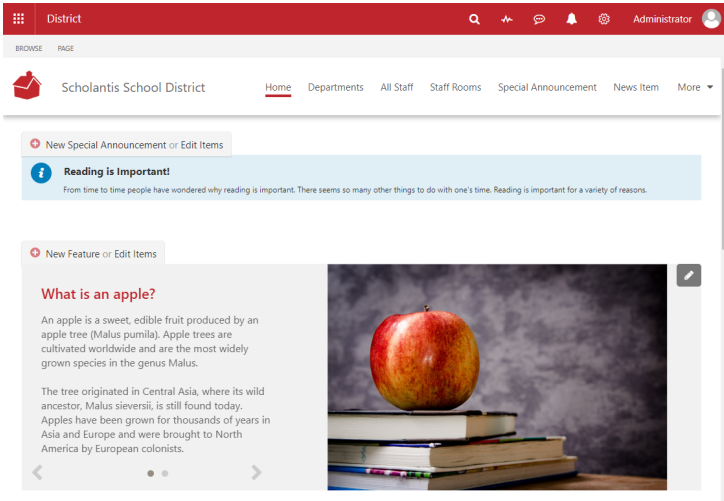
District

Administrator

BROWSE PAGE

Scholantis School District

Home Departments All Staff Staff Rooms Special Announcement News Item More

New Special Announcement or Edit Items

Reading is Important!

From time to time people have wondered why reading is important. There seems so many other things to do with one's time. Reading is important for a variety of reasons.

New Feature or Edit Items

What is an apple?

An apple is a sweet, edible fruit produced by an apple tree (Malus pumila). Apple trees are cultivated worldwide and are the most widely grown species in the genus Malus.

The tree originated in Central Asia, where its wild ancestor, Malus sieversii, is still found today. Apples have been grown for thousands of years in Asia and Europe and were brought to North America by European colonists.